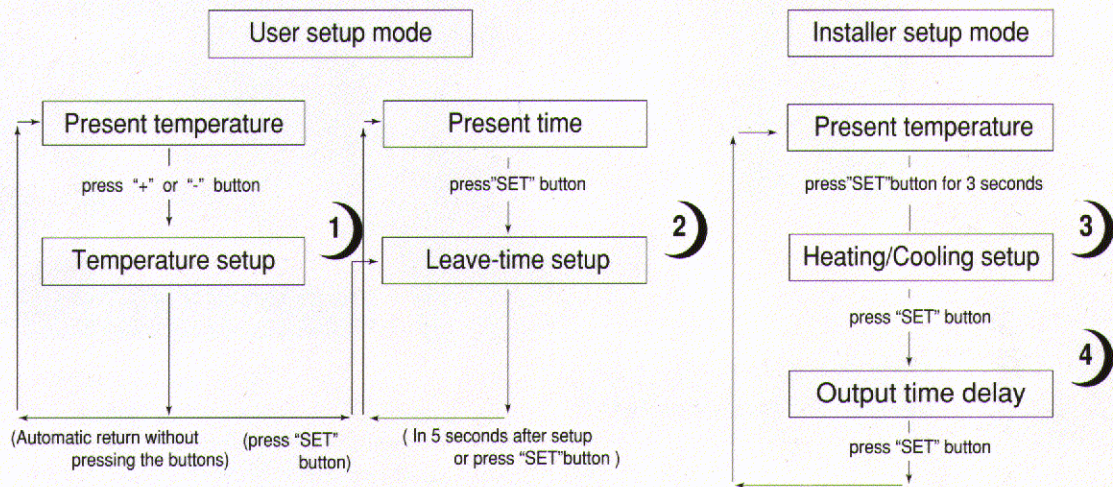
User setup mode

Present temperature

press "+" or "-" button

Temperature setup

(Automatic return without pressing the buttons)

(press "SET" button)

1

Present time

press"SET" button

Leave-time setup

( In 5 seconds after setup or press "SET"button )

2

Installer setup mode

Present temperature

press"SET"button for 3 seconds

3

Heating/Cooling setup

press "SET" button

4

Output time delay

press "SET" button